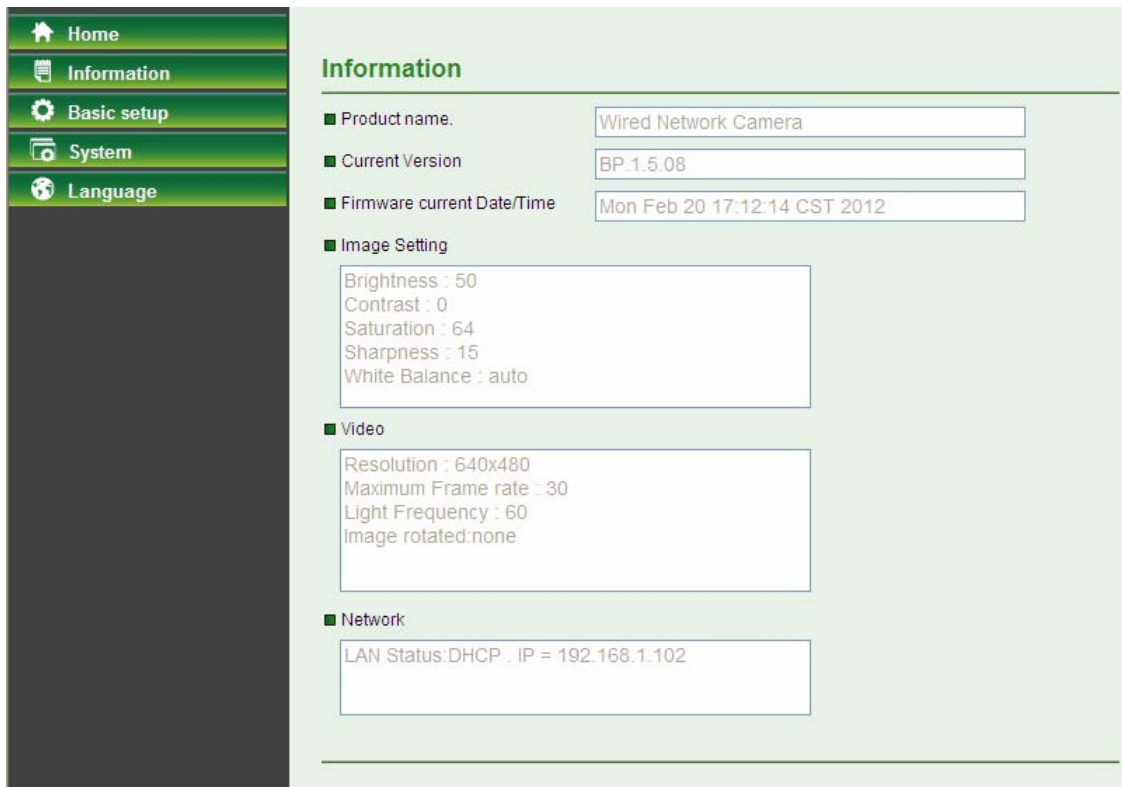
Home
Information
Basic setup
System
Language

Information

Product name.
Wired Network Camera

Current Version
BP.1.5.08

Firmware current Date/Time
Mon Feb 20 17:12:14 CST 2012

Image Setting

Brightness : 50
Contrast : 0
Saturation : 64
Sharpness : 15
White Balance : auto

Video

Resolution : 640x480
Maximum Frame rate : 30
Light Frequency : 60
Image rotated:none

Network

LAN Status:DHCP . IP = 192.168.1.102